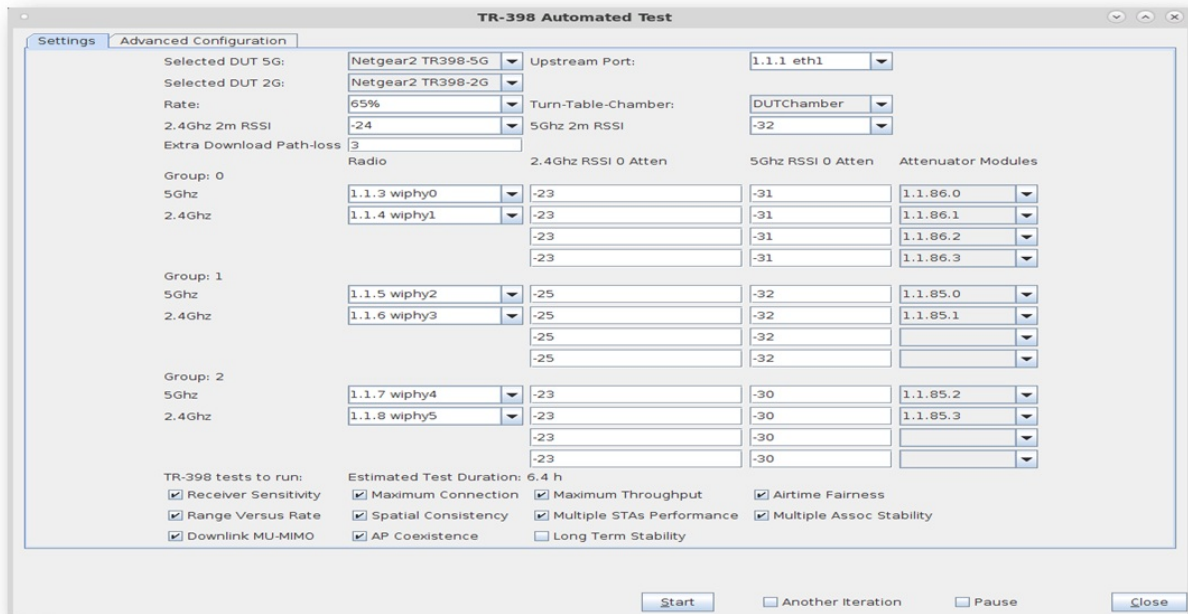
TR-398 Automated Test

Settings | Advanced Configuration

Selected DUT 5G: Netgear2 TR398-5G
Upstream Port: 1.1.1 eth1
Selected DUT 2G: Netgear2 TR398-2G
Rate: 65%
Turn-Table-Chamber: DUTChamber
2.4Ghz 2m RSSI -24
5Ghz 2m RSSI -32
Extra Download Path-loss 3

| | Radio | 2.4Ghz RSSI 0 Atten | 5Ghz RSSI 0 Atten | Attenuator Modules |
|---|---|---|---|---|
| Group: 0 | | | | |
| 5Ghz | 1.1.3 wiphy0 | -23 | -31 | 1.1.86.0 |
| 2.4Ghz | 1.1.4 wiphy1 | -23 | -31 | 1.1.86.1 |
| | | -23 | -31 | 1.1.86.2 |
| | | -23 | -31 | 1.1.86.3 |
| Group: 1 | | | | |
| 5Ghz | 1.1.5 wiphy2 | -25 | -32 | 1.1.85.0 |
| 2.4Ghz | 1.1.6 wiphy3 | -25 | -32 | 1.1.85.1 |
| | | -25 | -32 | |
| | | -25 | -32 | |
| Group: 2 | | | | |
| 5Ghz | 1.1.7 wiphy4 | -23 | -30 | 1.1.85.2 |
| 2.4Ghz | 1.1.8 wiphy5 | -23 | -30 | 1.1.85.3 |
| | | -23 | -30 | |
| | | -23 | -30 | |

TR-398 tests to run: Estimated Test Duration: 6.4 h
Receiver Sensitivity
Maximum Connection
Maximum Throughput
Airtime Fairness
Range Versus Rate
Spatial Consistency
Multiple STAs Performance
Multiple Assoc Stability
Downlink MU-MIMO
AP Coexistence
Long Term Stability

Start
Another Iteration
Pause
Close